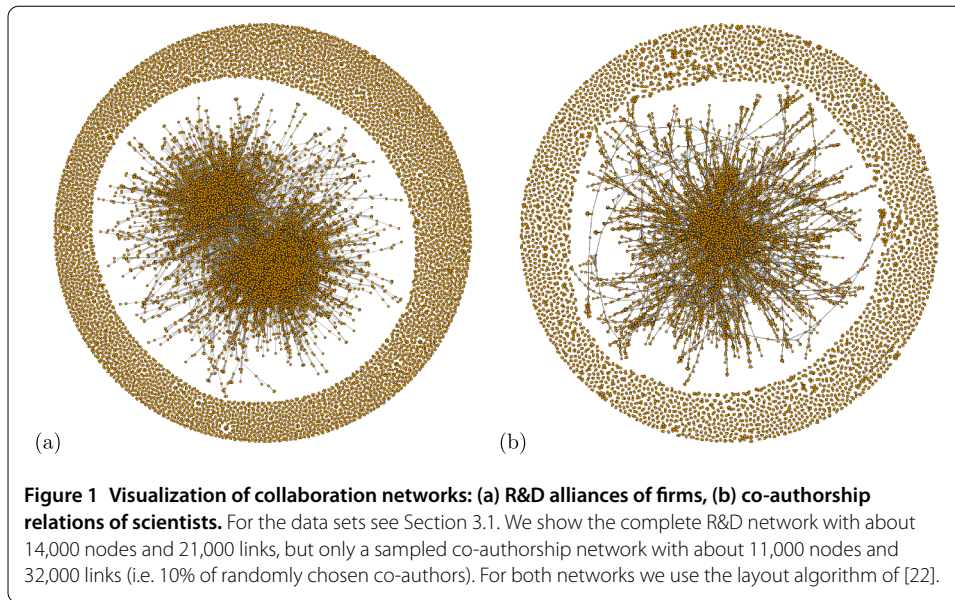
(a)

(b)

**Figure 1 Visualization of collaboration networks: (a) R&D alliances of firms, (b) co-authorship relations of scientists.** For the data sets see Section 3.1. We show the complete R&D network with about 14,000 nodes and 21,000 links, but only a sampled co-authorship network with about 11,000 nodes and 32,000 links (i.e. 10% of randomly chosen co-authors). For both networks we use the layout algorithm of [22].